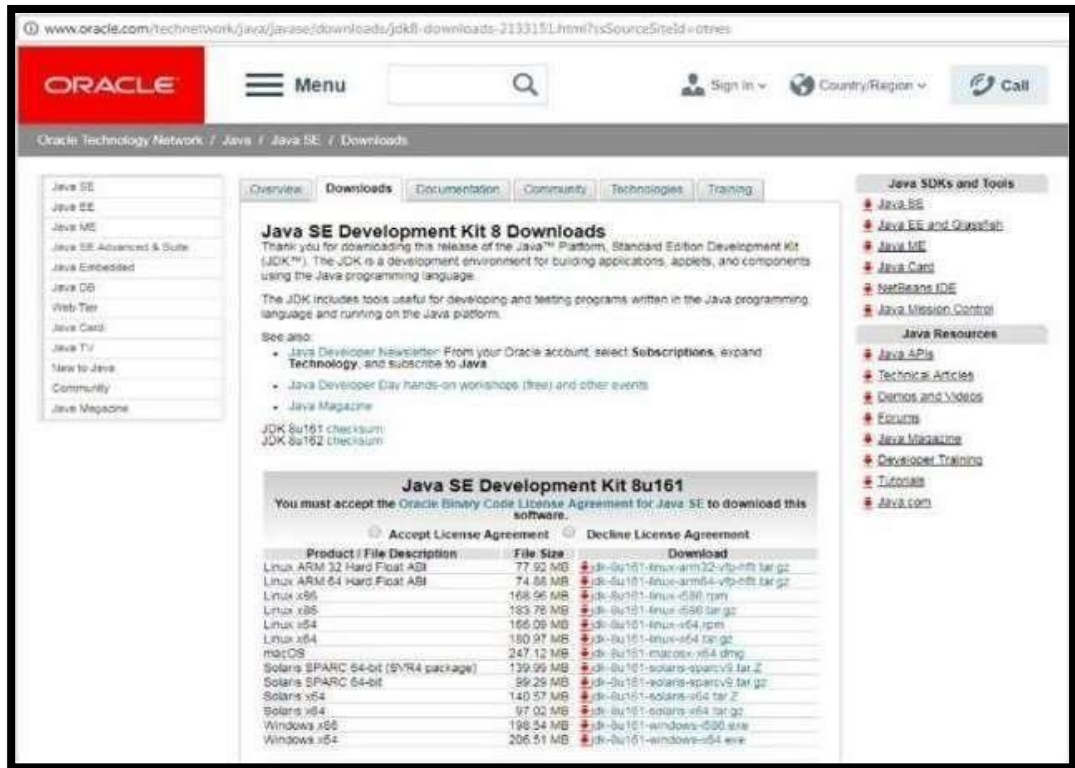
www.oracle.com/technetwork/java/javase/downloads/jdk8-downloads-2133151.html?ssSourceSiteId=otnes

ORACLE

Menu

Sign In

Country/Region

Call

Oracle Technology Network / Java / Java SE / Downloads

Java SE
Java EE
Java ME
Java SE Advanced & Suite
Java Embedded
Java DB
Web Tier
Java Card
Java TV
New to Java
Community
Java Magazine

Overview | Downloads | Documentation | Community | Technologies | Training

Java SE Development Kit 8 Downloads

Thank you for downloading this release of the Java™ Platform, Standard Edition Development Kit (JDK™). The JDK is a development environment for building applications, applets, and components using the Java programming language.

The JDK includes tools useful for developing and testing programs written in the Java programming language and running on the Java platform.

See also:
• Java Developer Newsletter: From your Oracle account, select Subscriptions, expand Technology, and subscribe to Java.
• Java Developer Day hands-on workshops (free) and other events
• Java Magazine

JDK 8u161 checksum
JDK 8u162 checksum

Java SE Development Kit 8u161

You must accept the Oracle Binary Code License Agreement for Java SE to download this software.

Accept License Agreement   Decline License Agreement

| Product / File Description | File Size | Download |
|---|---|---|
| Linux ARM 32 Hard Float ABI | 77.92 MB | jdk-8u161-linux-arm32-vfp-hflt.tar.gz |
| Linux ARM 64 Hard Float ABI | 74.88 MB | jdk-8u161-linux-arm64-vfp-hflt.tar.gz |
| Linux x86 | 168.96 MB | jdk-8u161-linux-i586.rpm |
| Linux x86 | 183.76 MB | jdk-8u161-linux-i586.tar.gz |
| Linux x64 | 166.09 MB | jdk-8u161-linux-x64.rpm |
| Linux x64 | 180.97 MB | jdk-8u161-linux-x64.tar.gz |
| macOS | 247.12 MB | jdk-8u161-macosx-x64.dmg |
| Solaris SPARC 64-bit (SVR4 package) | 139.99 MB | jdk-8u161-solaris-sparcv9.tar.Z |
| Solaris SPARC 64-bit | 99.29 MB | jdk-8u161-solaris-sparcv9.tar.gz |
| Solaris x64 | 140.57 MB | jdk-8u161-solaris-x64.tar.Z |
| Solaris x64 | 97.02 MB | jdk-8u161-solaris-x64.tar.gz |
| Windows x86 | 198.54 MB | jdk-8u161-windows-i586.exe |
| Windows x64 | 206.51 MB | jdk-8u161-windows-x64.exe |

Java SDKs and Tools
Java SE
Java EE and Glassfish
Java ME
Java Card
NetBeans IDE
Java Mission Control

Java Resources
Java APIs
Technical Articles
Demos and Videos
Forums
Java Magazine
Developer Training
Tutorials
Java.com